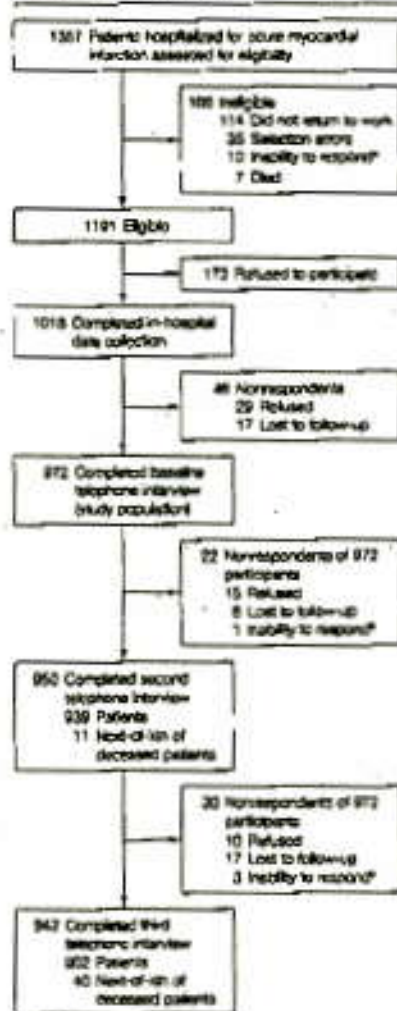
1357 Patients hospitalized for acute myocardial infarction assessed for eligibility

166 Ineligible
114 Did not return to work
35 Selection errors
10 Inability to respond*
7 Died

1191 Eligible

173 Refused to participate

1018 Completed in-hospital data collection

46 Nonrespondents
29 Refused
17 Lost to follow-up

972 Completed baseline telephone interview (study population)

22 Nonrespondents of 972 participants
15 Refused
6 Lost to follow-up
1 Inability to respond*

950 Completed second telephone interview
939 Patients
11 Next-of-kin of deceased patients

30 Nonrespondents of 972 participants
10 Refused
17 Lost to follow-up
3 Inability to respond*

942 Completed third telephone interview
902 Patients
40 Next-of-kin of deceased patients